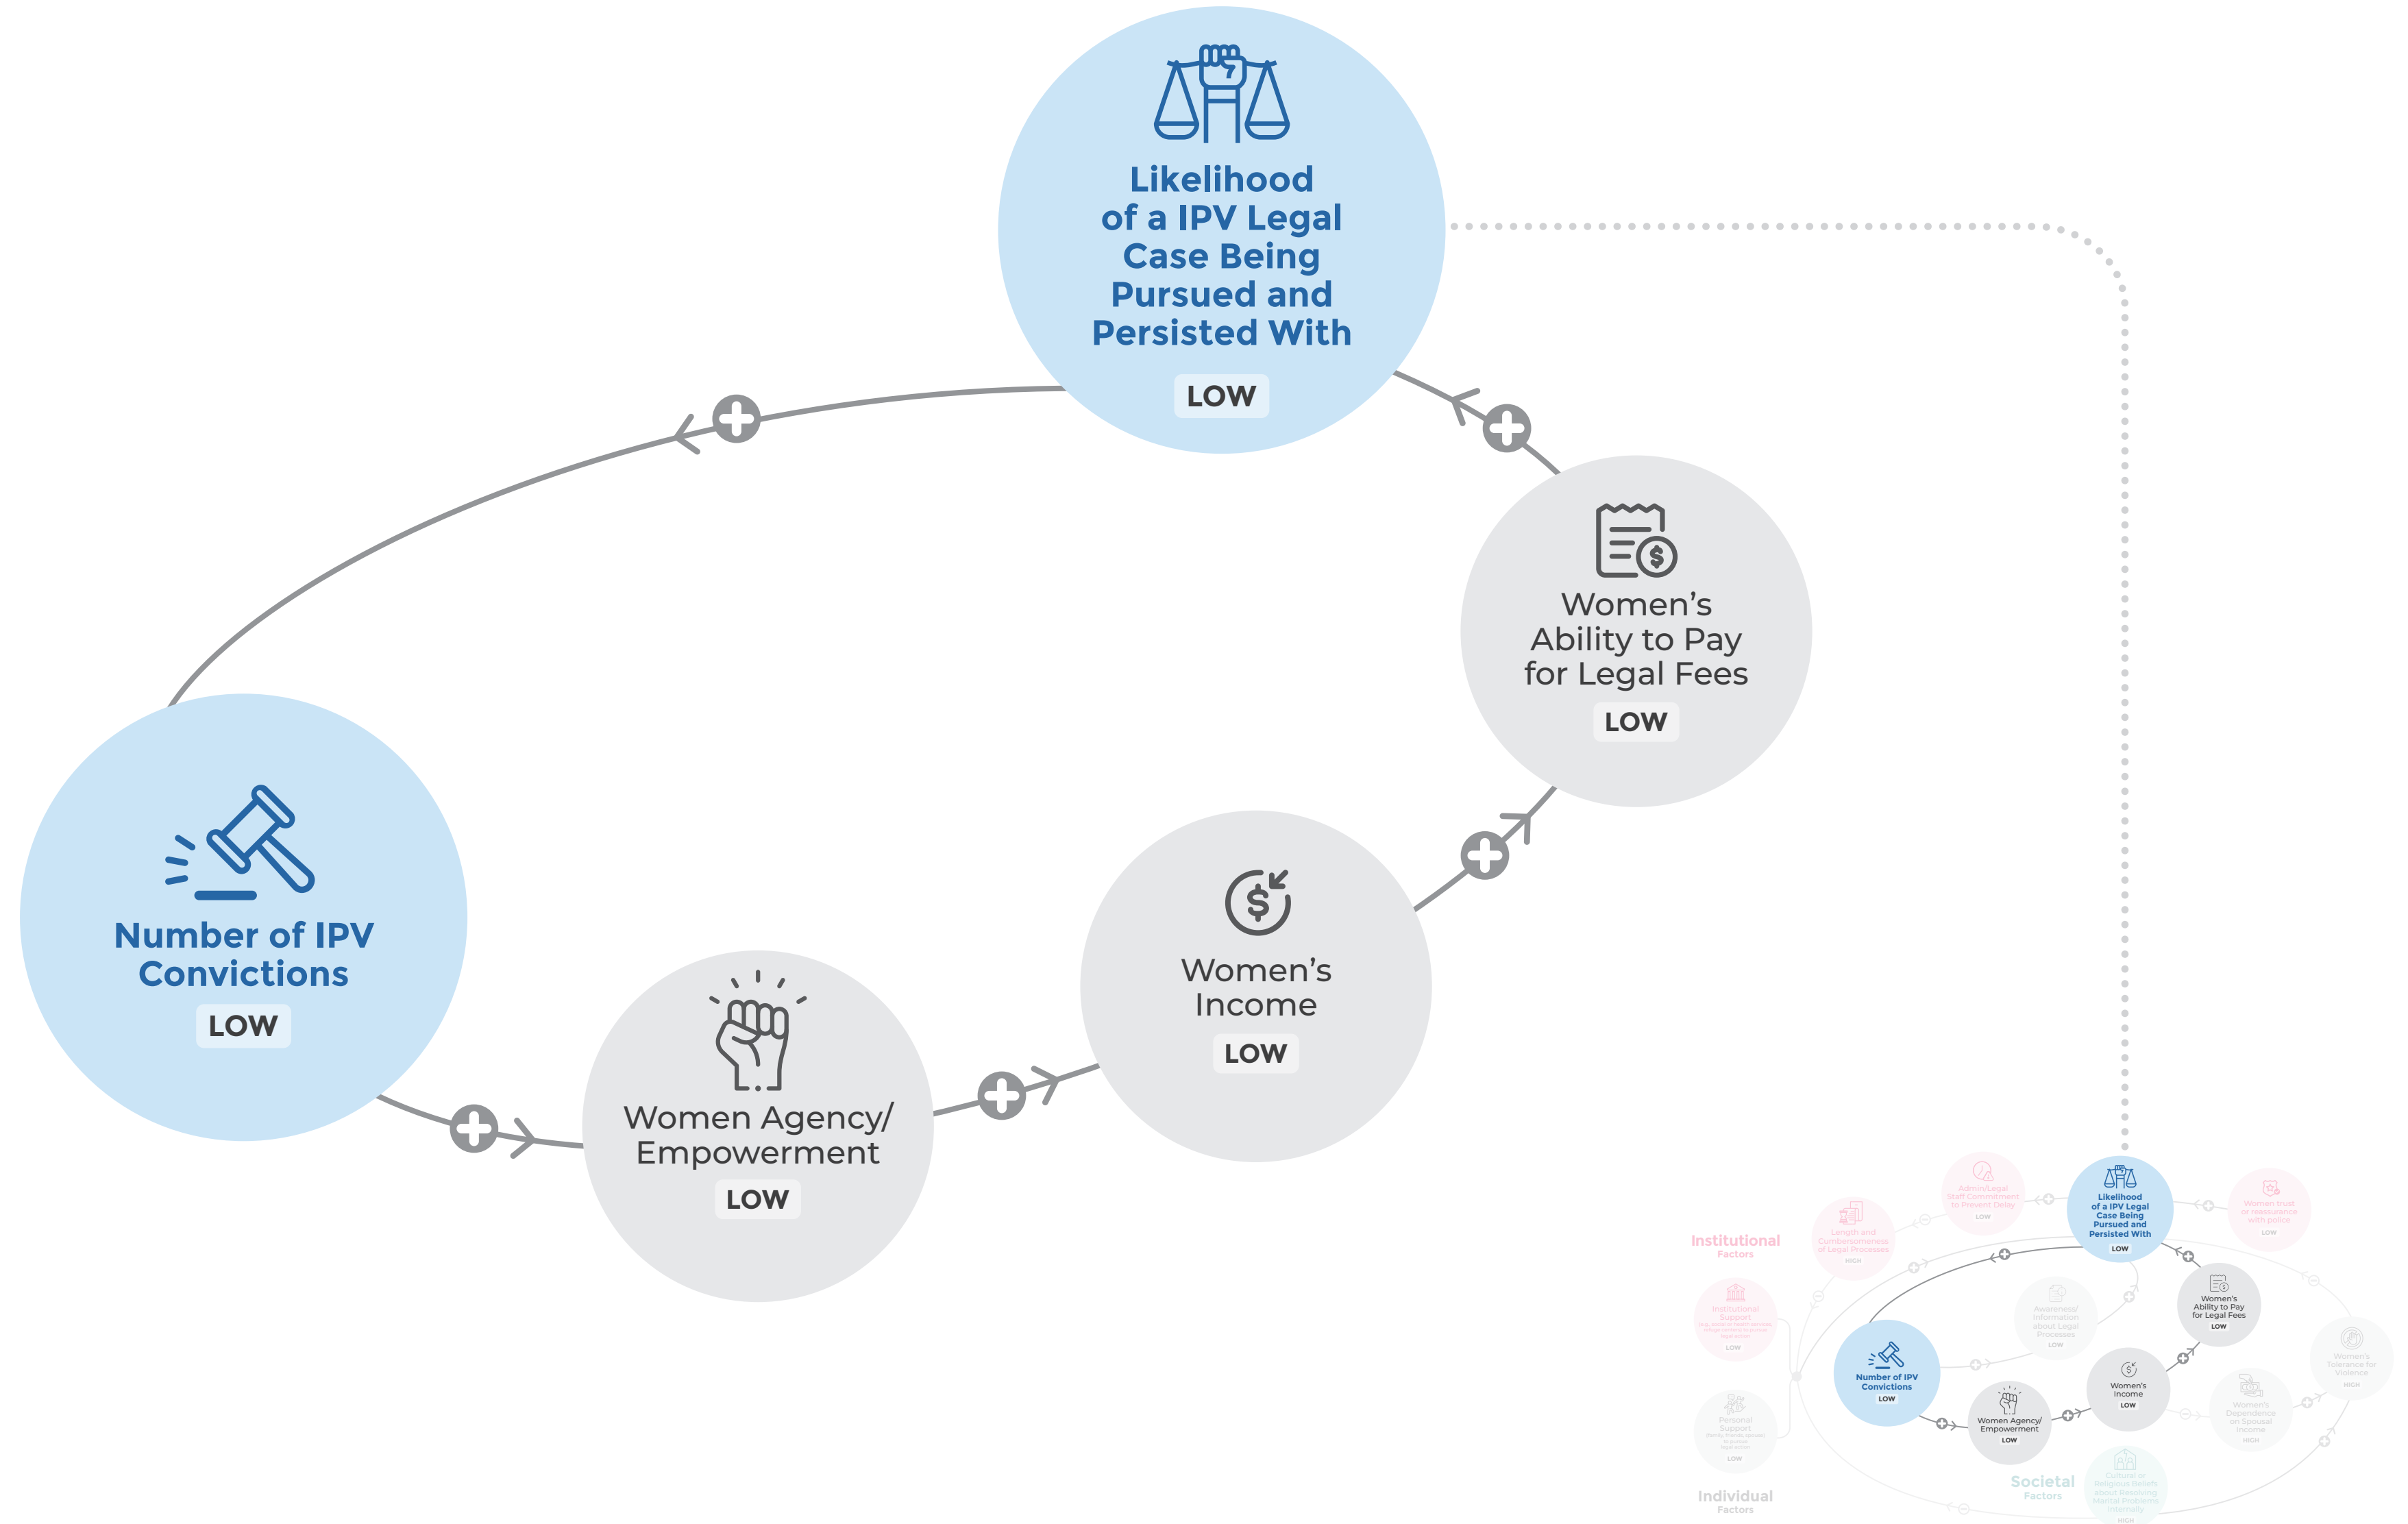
Likelihood of a IPV Legal Case Being Pursued and Persisted With
LOW

Women's Ability to Pay for Legal Fees
LOW

Women's Income
LOW

Women Agency/ Empowerment
LOW

Number of IPV Convictions
LOW

Institutional Factors

Admin/Legal Staff Commitment to Prevent Delay
LOW

Likelihood of a IPV Legal Case Being Pursued and Persisted With
LOW

Women trust or reassurance with police
LOW

Length and Cumbersomeness of Legal Processes
HIGH

Institutional Support
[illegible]
LOW

Awareness/ Information about Legal Processes
LOW

Women's Ability to Pay for Legal Fees
LOW

Number of IPV Convictions
LOW

Women's Income
LOW

Women's Tolerance for Violence
HIGH

Personal Support
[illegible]
LOW

Women Agency/ Empowerment
LOW

Women's Dependence on Spousal Income
HIGH

Societal Factors

Cultural or Religious Beliefs about Resolving Marital Problems Internally
HIGH

Individual Factors